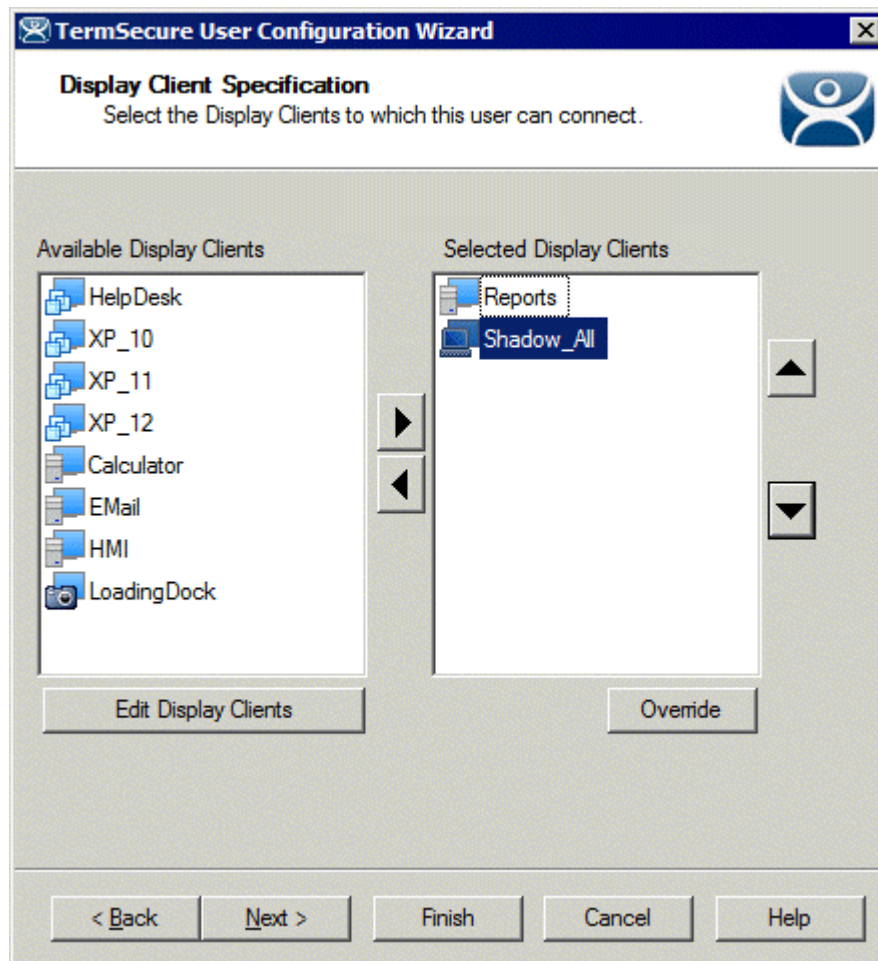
TermSecure User Configuration Wizard

Display Client Specification
Select the Display Clients to which this user can connect.

Available Display Clients
HelpDesk
XP_10
XP_11
XP_12
Calculator
EMail
HMI
LoadingDock

Edit Display Clients

Selected Display Clients
Reports
Shadow_All

Override

< Back
Next >
Finish
Cancel
Help